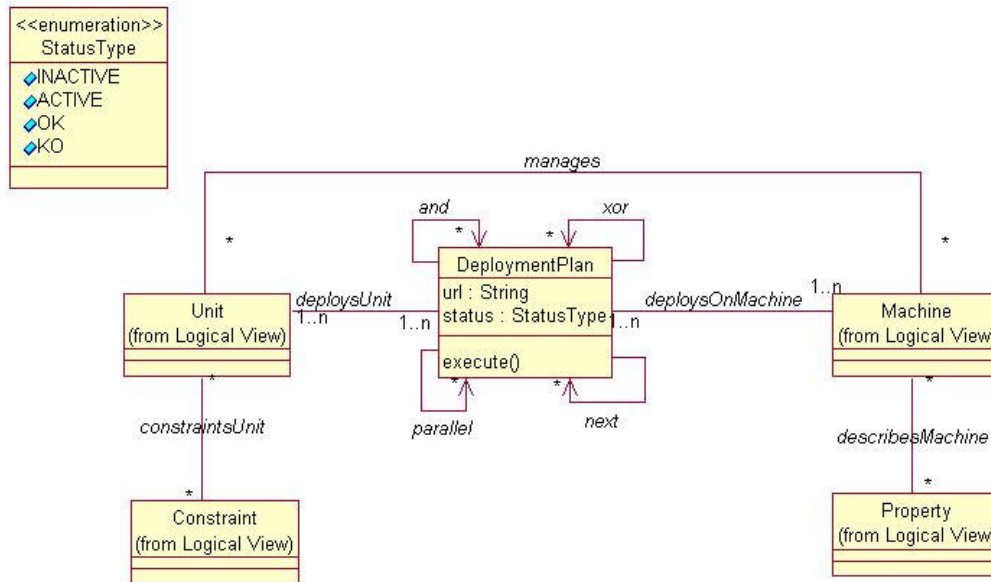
<<enumeration>>
StatusType

INACTIVE
ACTIVE
OK
KO

manages

and

xor

*

*

*

*

DeploymentPlan

url : String
status : StatusType

execute()

Unit
(from Logical View)

deploysUnit
1..n

1..n

deploysOnMachine

1..n

1..n

Machine
(from Logical View

*

*

*

*

parallel

next

constraintsUnit

describesMachine

*

*

Constraint
(from Logical View)

Property
(from Logical View